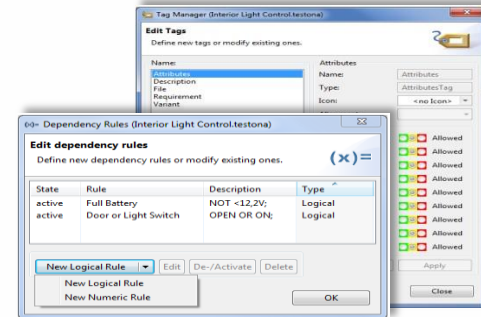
Tag Manager (Interior Light Control.testona)

Edit Tags
Define new tags or modify existing ones.

Name:
Attributes
Description
File
Requirement
Variant

Attributes
Name: Attributes
Type: AttributesTag
Icon: <no Icon>

Allowed
Allowed
Allowed
Allowed
Allowed
Allowed
Allowed
Allowed
Allowed

Apply

Close

Dependency Rules (Interior Light Control.testona)

Edit dependency rules
Define new dependency rules or modify existing ones.

(x)=

| State | Rule | Description | Type |
|---|---|---|---|
| active | Full Battery | NOT <12,2V; | Logical |
| active | Door or Light Switch | OPEN OR ON; | Logical |

New Logical Rule
Edit
De-/Activate
Delete

New Logical Rule
New Numeric Rule

OK